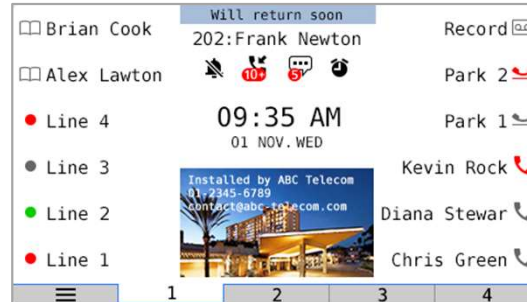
Brian Cook
Alex Lawton
Line 4
Line 3
Line 2
Line 1

Will return soon
202:Frank Newton
10+ 5
09:35 AM
01 NOV.WED
Installed by ABC Telecom
01-2345-6789
contact@abc-telecom.com

Record
Park 2
Park 1
Kevin Rock
Diana Stewar
Chris Green

1 2 3 4